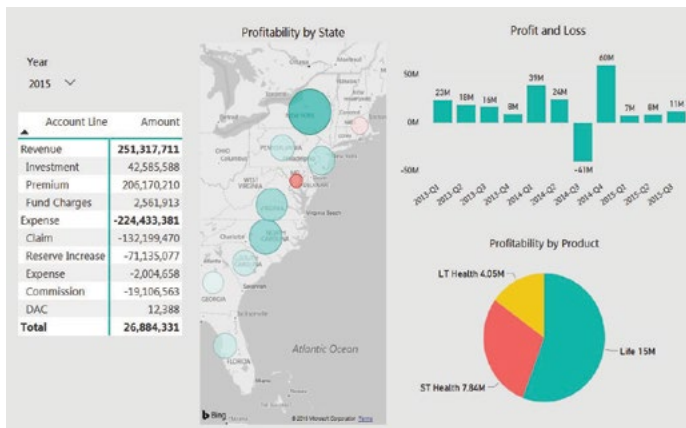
Year

2015

| Account Line | Amount |
|---|---|
| Revenue | 251,317,711 |
| Investment | 42,585,588 |
| Premium | 206,170,210 |
| Fund Charges | 2,561,913 |
| Expense | -224,433,381 |
| Claim | -132,199,470 |
| Reserve Increase | -71,135,077 |
| Expense | -2,004,658 |
| Commission | -19,106,563 |
| DAC | 12,388 |
| Total | 26,884,331 |

Profitability by State

Atlantic Ocean

Bing

© 2016 Microsoft Corporation Terms

Profit and Loss

50M

0M

-50M

23M 18M 16M 8M 39M 24M -41M 60M 7M 8M 11M

2013-Q1 2013-Q2 2013-Q3 2013-Q4 2014-Q1 2014-Q2 2014-Q3 2014-Q4 2015-Q1 2015-Q2 2015-Q3

Profitability by Product

LT Health 4.05M

ST Health 7.84M

Life 15M